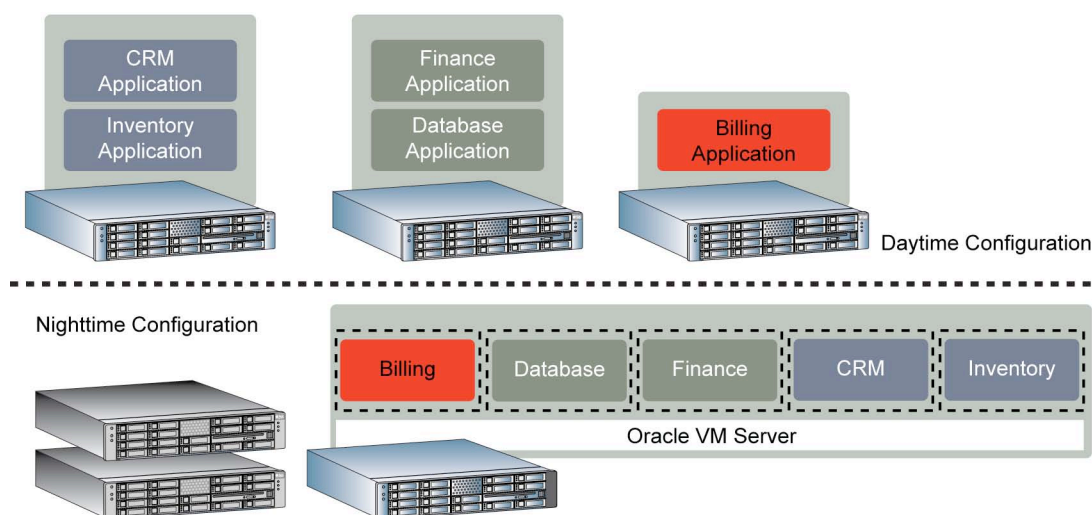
CRM Application

Inventory Application

Finance Application

Database Application

Billing Application

Daytime Configuration

Nighttime Configuration

Billing

Database

Finance

CRM

Inventory

Oracle VM Server